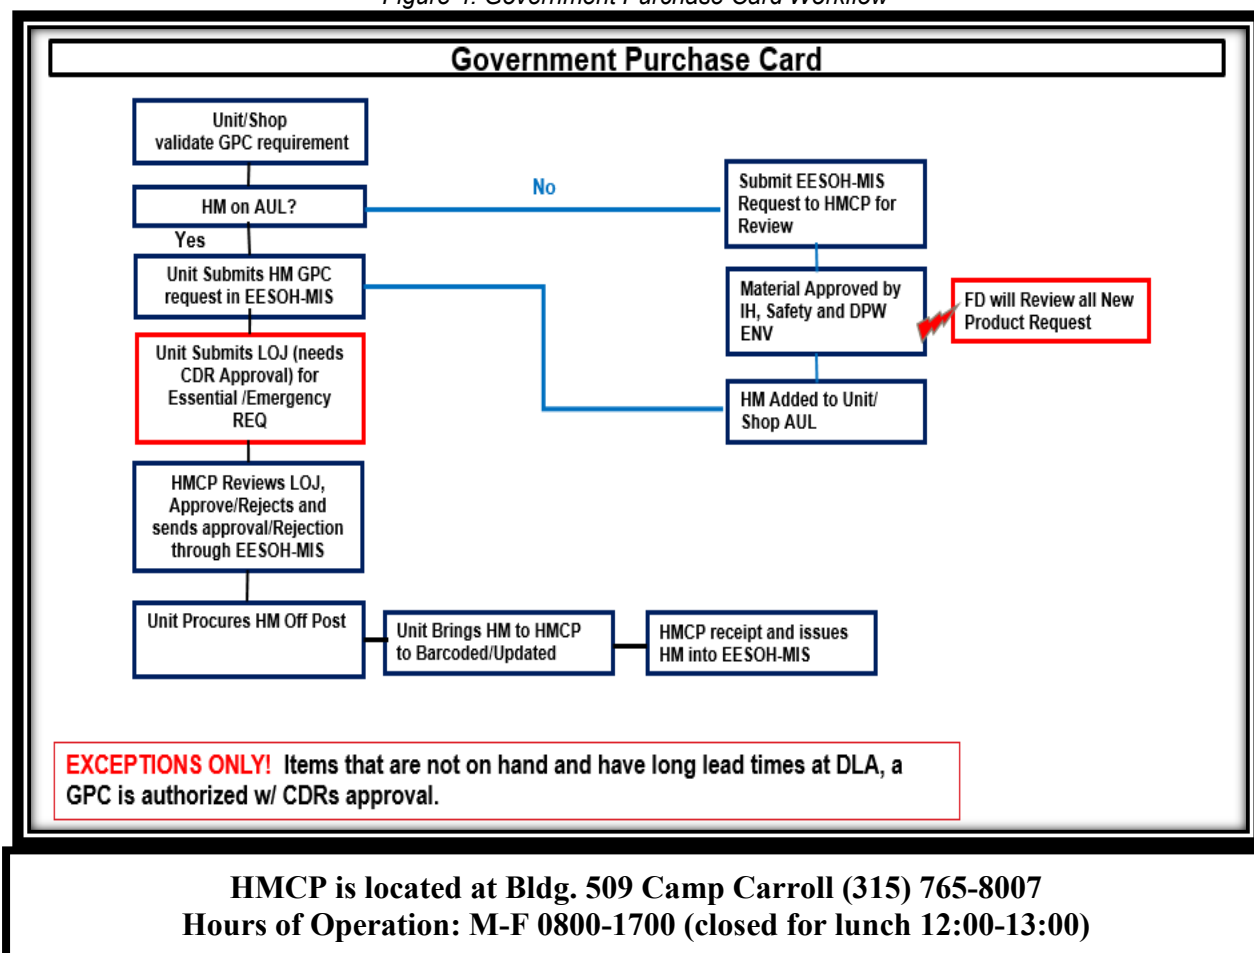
Figure 4. Government Purchase Card Workflow

Government Purchase Card

Unit/Shop validate GPC requirement

HM on AUL?

No

Yes

Submit EESOH-MIS Request to HMCP for Review

Unit Submits HM GPC request in EESOH-MIS

Material Approved by IH, Safety and DPW ENV

FD will Review all New Product Request

Unit Submits LOJ (needs CDR Approval) for Essential /Emergency REQ

HM Added to Unit/ Shop AUL

HMCP Reviews LOJ, Approve/Rejects and sends approval/Rejection through EESOH-MIS

Unit Procures HM Off Post

Unit Brings HM to HMCP to Barcoded/Updated

HMCP receipt and issues HM into EESOH-MIS

EXCEPTIONS ONLY! Items that are not on hand and have long lead times at DLA, a GPC is authorized w/ CDRs approval.

HMCP is located at Bldg. 509 Camp Carroll (315) 765-8007
Hours of Operation: M-F 0800-1700 (closed for lunch 12:00-13:00)